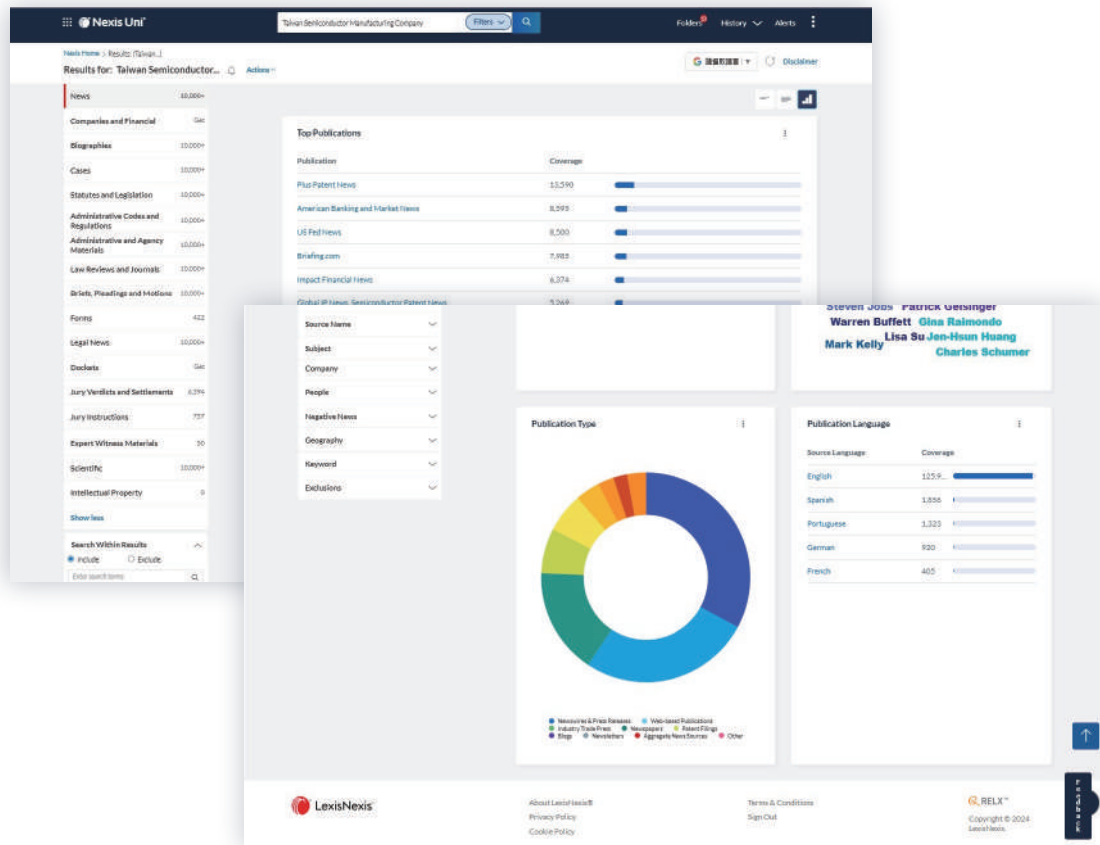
Nexis Uni

Taiwan Semiconductor Manufacturing Company

Filters

Folders History Alerts

Nexis Home > Results: (Taiwan...)

Results for: Taiwan Semiconductor...

Actions

Disclaimer

News 10,000+

Companies and Financial Get

Biographies 10,000+

Cases 10,000+

Statutes and Legislation 10,000+

Administrative Codes and Regulations 10,000+

Administrative and Agency Materials 10,000+

Law Reviews and Journals 10,000+

Briefs, Pleadings and Motions 10,000+

Forms 422

Legal News 10,000+

Dockets Get

Jury Verdicts and Settlements 6,294

Jury Instructions 737

Expert Witness Materials 30

Scientific 10,000+

Intellectual Property 0

Show less

Search Within Results

Include Exclude

Enter search terms

Top Publications

| Publication | Coverage |
|---|---|
| Plus Patent News | 13,590 |
| American Banking and Market News | 8,595 |
| US Fed News | 8,500 |
| Briefing.com | 7,983 |
| Impact Financial News | 6,374 |
| Global IP News. Semiconductor Patent News | 5,269 |

Source Name

Subject

Company

People

Negative News

Geography

Keyword

Exclusions

Steven Jobs Patrick Gelsinger
Warren Buffett Gina Raimondo
Lisa Su Jen-Hsun Huang
Mark Kelly
Charles Schumer

Publication Type

Newswires & Press Releases Web-based Publications Industry Trade Press Newspaper Patent Filings Blogs Newsletters Aggregate News Sources Other

Publication Language

| Source Language | Coverage |
|---|---|
| English | 125,9... |
| Spanish | 1,856 |
| Portuguese | 1,323 |
| German | 920 |
| French | 405 |

LexisNexis

About LexisNexis®
Privacy Policy
Cookie Policy

Terms & Conditions
Sign Out

RELX™
Copyright © 2024 LexisNexis.

Feedback